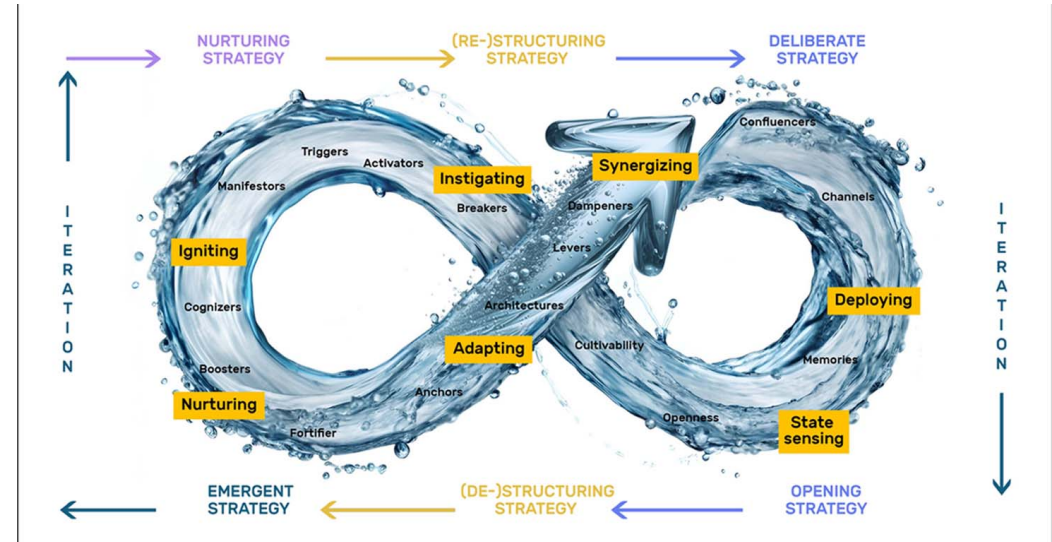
NURTURING STRATEGY

(RE-)STRUCTURING STRATEGY

DELIBERATE STRATEGY

ITERATION

Triggers

Activators

Manifestors

Instigating

Synergizing

Confluencers

Breakers

Dampeners

Channels

Igniting

Levers

Cognizers

Architectures

Deploying

Adapting

Cultivability

Boosters

Memories

Anchors

Nurturing

Openness

State sensing

Fortifier

ITERATION

EMERGENT STRATEGY

(DE-)STRUCTURING STRATEGY

OPENING STRATEGY